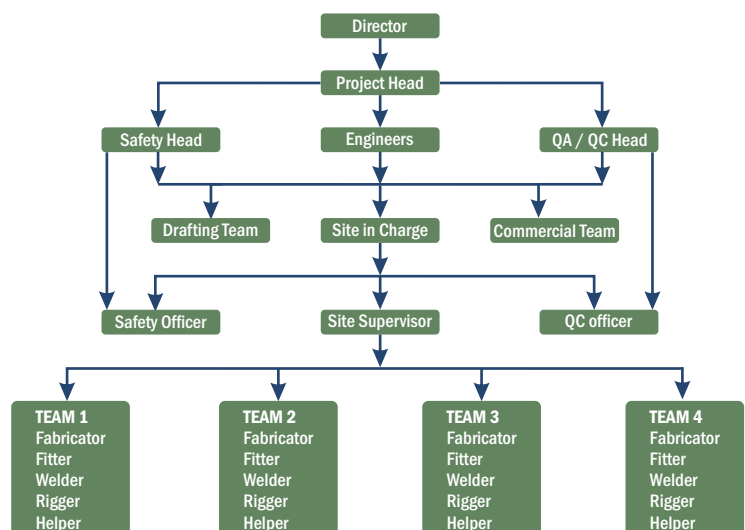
Director

Project Head

Safety Head

Engineers

QA / QC Head

Drafting Team

Site in Charge

Commercial Team

Safety Officer

Site Supervisor

QC officer

TEAM 1
Fabricator
Fitter
Welder
Rigger
Helper

TEAM 2
Fabricator
Fitter
Welder
Rigger
Helper

TEAM 3
Fabricator
Fitter
Welder
Rigger
Helper

TEAM 4
Fabricator
Fitter
Welder
Rigger
Helper